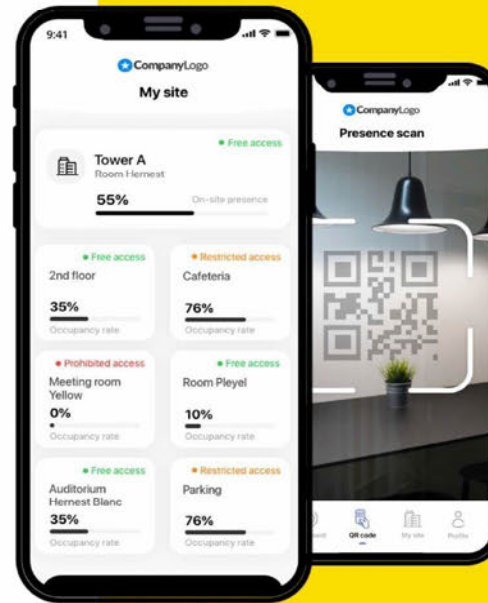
9:41

CompanyLogo

My site

• Free access

Tower A
Room Hernest

55%
On-site presence

• Free access
2nd floor
35%
Occupancy rate

• Restricted access
Cafeteria
76%
Occupancy rate

• Prohibited access
Meeting room Yellow
0%
Occupancy rate

• Free access
Room Pleyel
10%
Occupancy rate

• Free access
Auditorium Hernest Blanc
35%
Occupancy rate

• Restricted access
Parking
76%
Occupancy rate

CompanyLogo

Presence scan

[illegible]
QR code
My site
Profile